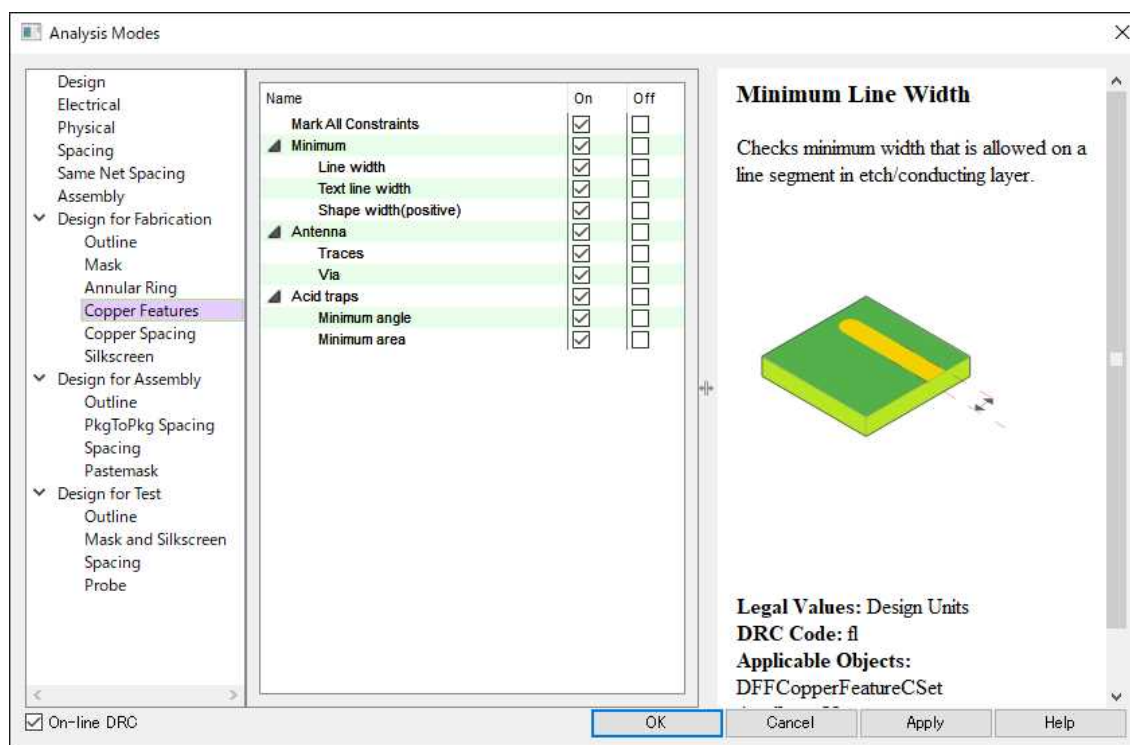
Analysis Modes

Design
Electrical
Physical
Spacing
Same Net Spacing
Assembly
Design for Fabrication
Outline
Mask
Annular Ring
Copper Features
Copper Spacing
Silkscreen
Design for Assembly
Outline
PkgToPkg Spacing
Spacing
Pastemask
Design for Test
Outline
Mask and Silkscreen
Spacing
Probe

| Name | On | Off |
|---|---|---|
| Mark All Constraints | ☑ | ☐ |
| Minimum | ☑ | ☐ |
| Line width | ☑ | ☐ |
| Text line width | ☑ | ☐ |
| Shape width(positive) | ☑ | ☐ |
| Antenna | ☑ | ☐ |
| Traces | ☑ | ☐ |
| Via | ☑ | ☐ |
| Acid traps | ☑ | ☐ |
| Minimum angle | ☑ | ☐ |
| Minimum area | ☑ | ☐ |

Minimum Line Width

Checks minimum width that is allowed on a line segment in etch/conducting layer.

Legal Values: Design Units
DRC Code: fl
Applicable Objects:
DFFCopperFeatureCSet
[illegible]

☑ On-line DRC
OK
Cancel
Apply
Help